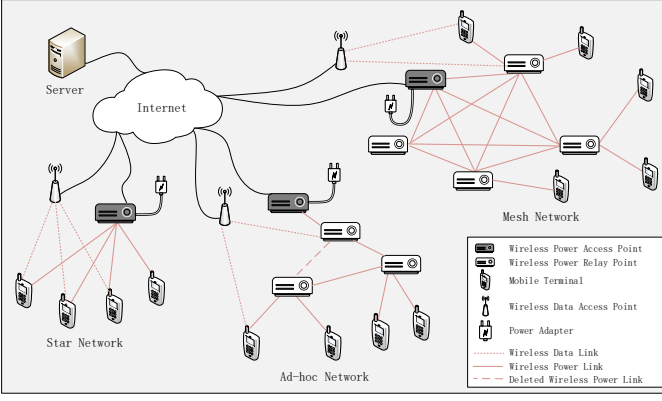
Server

Internet

Mesh Network

Star Network

Ad-hoc Network

Wireless Power Access Point
Wireless Power Relay Point
Mobile Terminal
Wireless Data Access Point
Power Adapter
Wireless Data Link
Wireless Power Link
Deleted Wireless Power Link